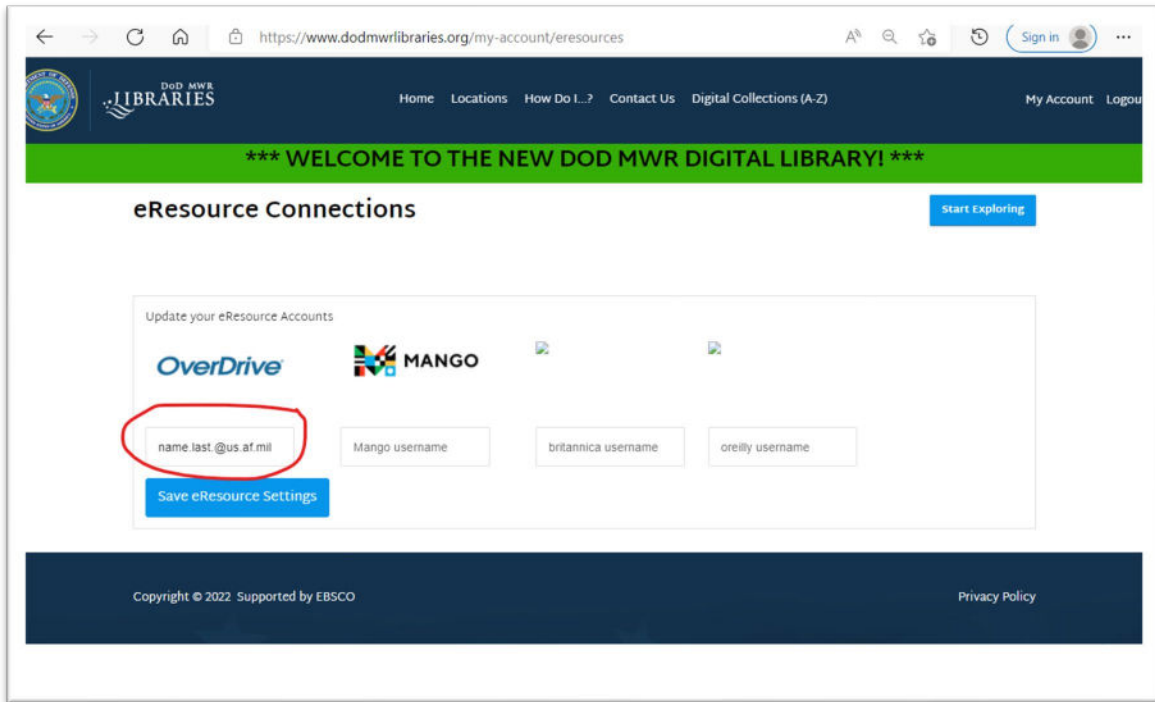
https://www.dodmwrlibraries.org/my-account/eresources

Sign in

DoD MWR LIBRARIES

Home Locations How Do I...? Contact Us Digital Collections (A-Z)

My Account Logou

*** WELCOME TO THE NEW DOD MWR DIGITAL LIBRARY! ***

eResource Connections

Start Exploring

Update your eResource Accounts

OverDrive

MANGO

name.last.@us.af.mil

Mango username

britannica username

oreilly username

Save eResource Settings

Copyright © 2022 Supported by EBSCO

Privacy Policy